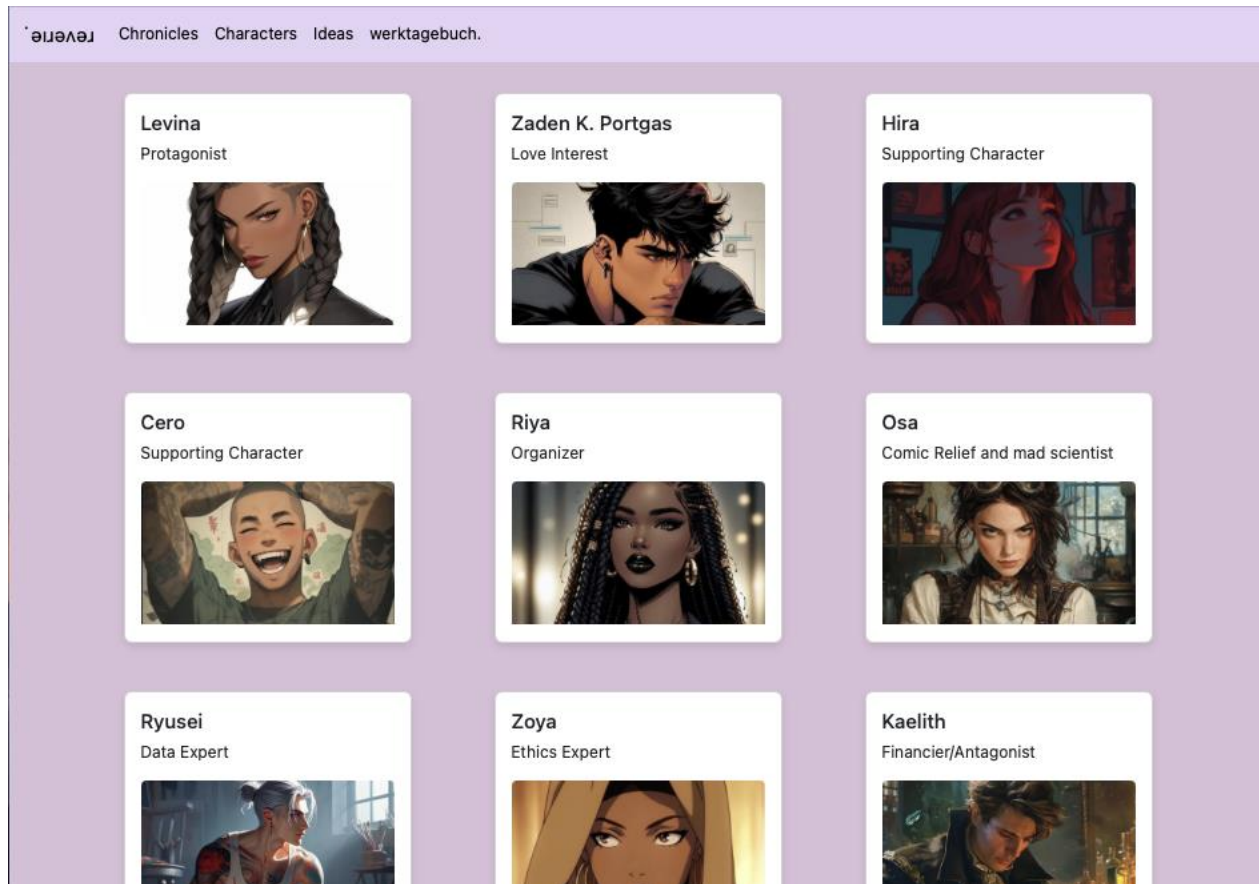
reverie. Chronicles Characters Ideas werktagebuch.

Levina
Protagonist

Zaden K. Portgas
Love Interest

Hira
Supporting Character

Cero
Supporting Character

Riya
Organizer

Osa
Comic Relief and mad scientist

Ryusei
Data Expert

Zoya
Ethics Expert

Kaelith
Financier/Antagonist